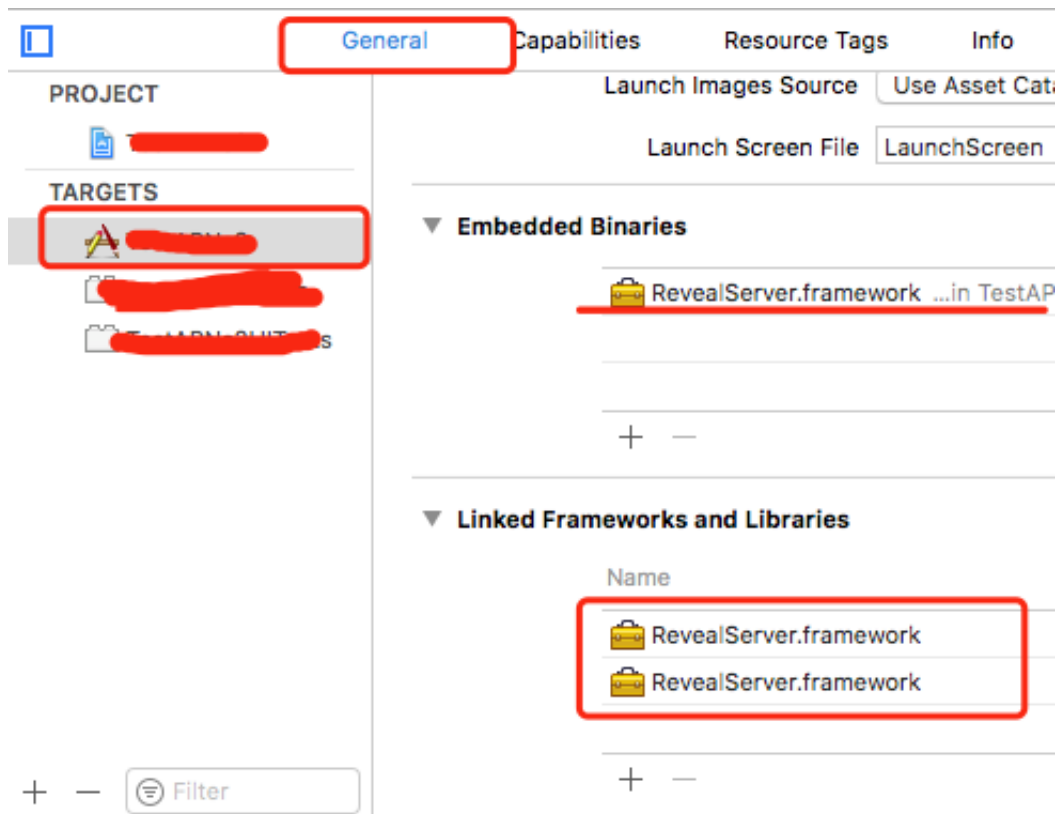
General Capabilities Resource Tags Info

PROJECT

T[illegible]

TARGETS

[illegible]

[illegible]

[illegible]s

Launch Images Source Use Asset Cata

Launch Screen File LaunchScreen

Embedded Binaries

RevealServer.framework ...in TestAP

+ −

Linked Frameworks and Libraries

Name

RevealServer.framework

RevealServer.framework

+ −

+ − Filter